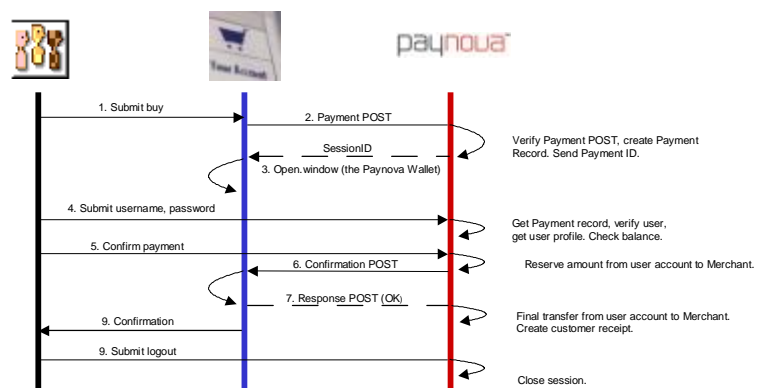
Your Account

paynova

1. Submit buy

2. Payment POST

Verify Payment POST, create Payment Record. Send Payment ID.

SessionID

3. Open.window (the Paynova Wallet)

4. Submit username, password

Get Payment record, verify user, get user profile. Check balance.

5. Confirm payment

6. Confirmation POST

Reserve amount from user account to Merchant.

7. Response POST (OK)

Final transfer from user account to Merchant. Create customer receipt.

9. Confirmation

9. Submit logout

Close session.